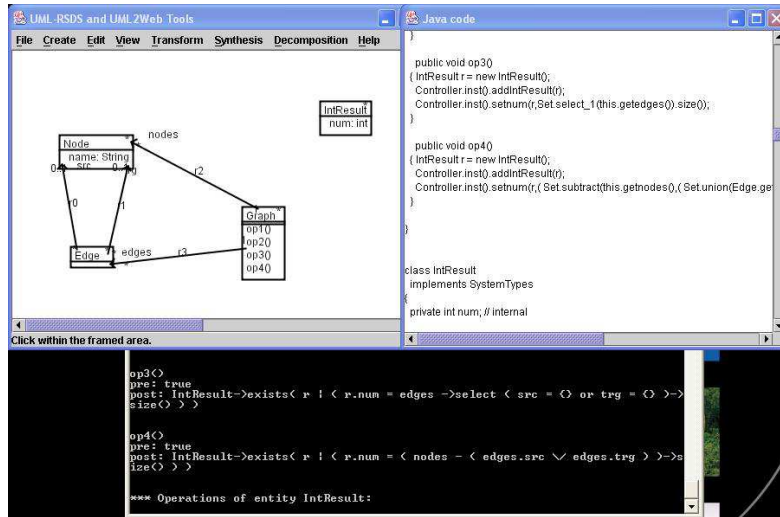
UML-RSDS and UML2Web Tools

File Create Edit View Transform Synthesis Decomposition Help

IntResult
num: int

nodes
Node
name: String
0..1 src 0..1
trg
r0
r1
r2
Edge
edges
r3
Graph
op1()
op2()
op3()
op4()

Click within the framed area.

Java code

}

public void op3()
{ IntResult r = new IntResult();
Controller.inst().addIntResult(r);
Controller.inst().setnum(r,Set.select_1(this.getedges()).size());
}

public void op4()
{ IntResult r = new IntResult();
Controller.inst().addIntResult(r);
Controller.inst().setnum(r,( Set.subtract(this.getnodes(),( Set.union(Edge.ge
}

}

class IntResult
implements SystemTypes
{
private int num; // internal

op3()
pre: true
post: IntResult->exists( r | ( r.num = edges ->select ( src = {} or trg = {} )->size() ) )

op4()
pre: true
post: IntResult->exists( r | ( r.num = ( nodes - ( edges.src \/ edges.trg ) )->size() ) )

*** Operations of entity IntResult: